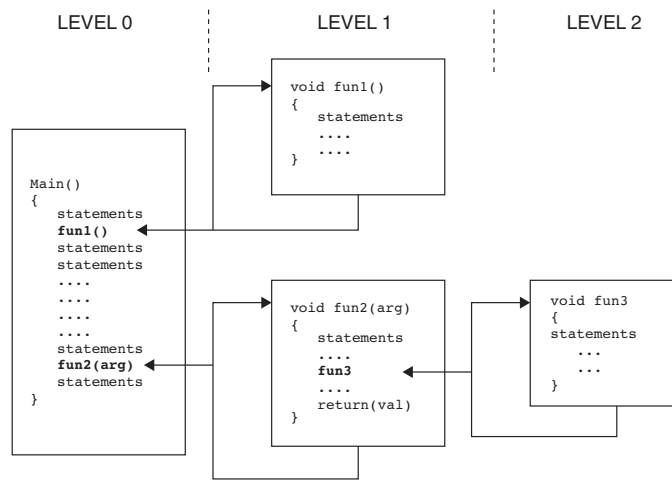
LEVEL 0

LEVEL 1

LEVEL 2

void fun1()
{
statements
....
....
}

Main()
{
statements
**fun1()**
statements
statements
....
....
....
....
statements
**fun2(arg)**
statements
}

void fun2(arg)
{
statements
....
**fun3**
....
return(val)
}

void fun3
{
statements
...
...
}